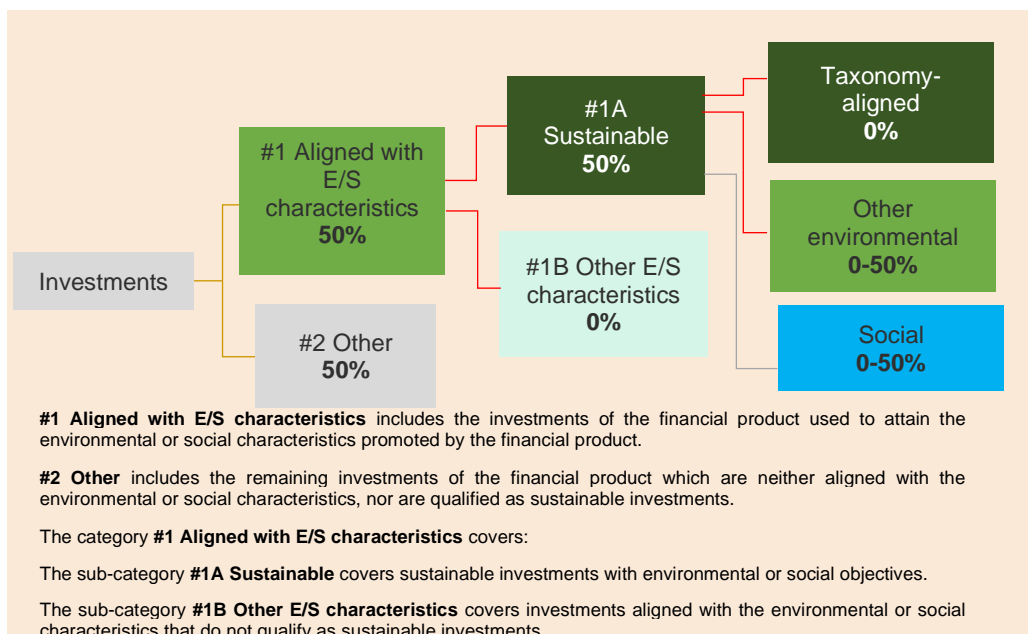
Taxonomy-aligned
0%

#1A Sustainable
50%

#1 Aligned with E/S characteristics
50%

Other environmental
0-50%

Investments

#1B Other E/S characteristics
0%

Social
0-50%

#2 Other
50%

#1 Aligned with E/S characteristics includes the investments of the financial product used to attain the environmental or social characteristics promoted by the financial product.

#2 Other includes the remaining investments of the financial product which are neither aligned with the environmental or social characteristics, nor are qualified as sustainable investments.

The category #1 Aligned with E/S characteristics covers:

The sub-category #1A Sustainable covers sustainable investments with environmental or social objectives.

The sub-category #1B Other E/S characteristics covers investments aligned with the environmental or social characteristics that do not qualify as sustainable investments.